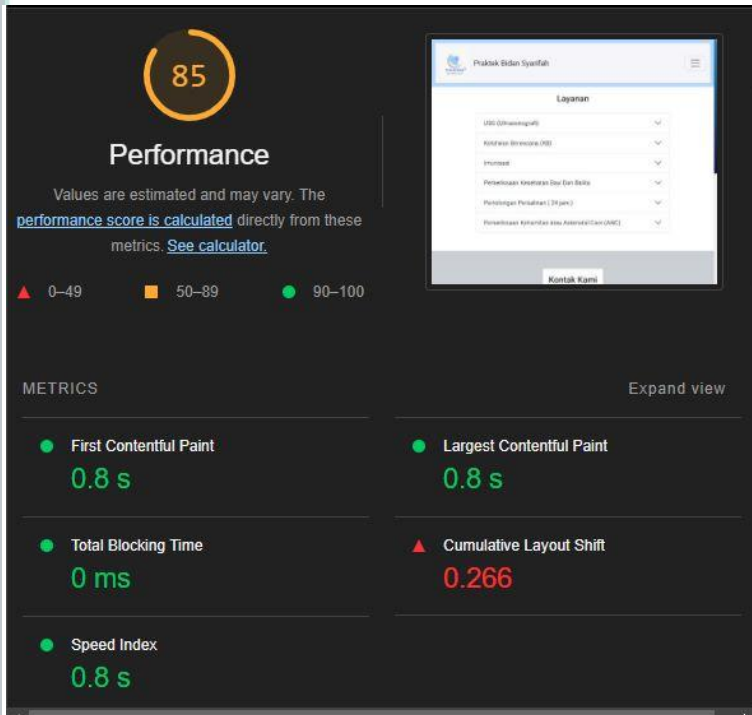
85

Performance

Values are estimated and may vary. The performance score is calculated directly from these metrics. See calculator.

0–49 50–89 90–100

Praktek Bidan Syarifah

Layanan

USG (Ultrasonografi)

Konsultasi Berencana (KB)

Imunisasi

Pemeriksaan Kesehatan Ibu Dan Balita

Pertolongan Persalinan ( 24 jam )

Pemeriksaan Kehamilan atau Antenatal Care (ANC)

Kontak Kami

METRICS

Expand view

First Contentful Paint
0.8 s

Largest Contentful Paint
0.8 s

Total Blocking Time
0 ms

Cumulative Layout Shift
0.266

Speed Index
0.8 s